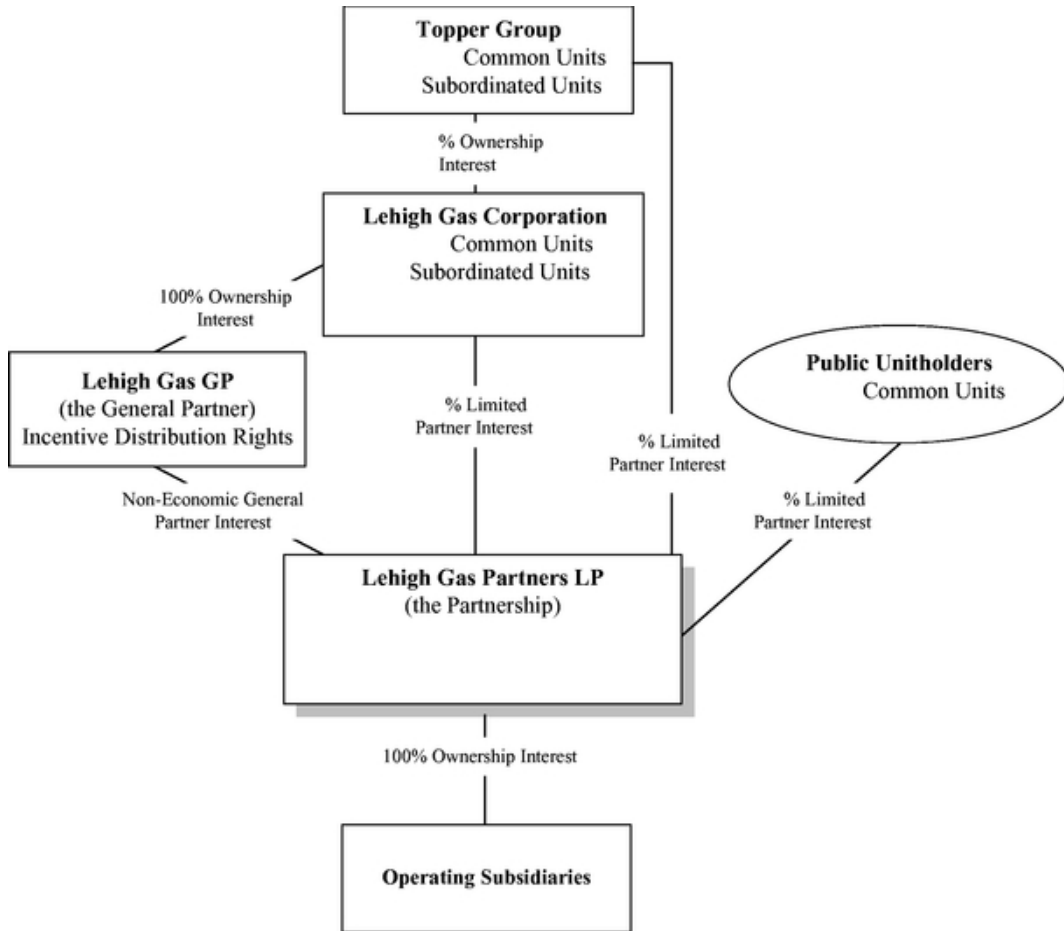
**Topper Group**
Common Units
Subordinated Units

% Ownership Interest

**Lehigh Gas Corporation**
Common Units
Subordinated Units

100% Ownership Interest

**Lehigh Gas GP**
(the General Partner)
Incentive Distribution Rights

% Limited Partner Interest

% Limited Partner Interest

**Public Unitholders**
Common Units

% Limited Partner Interest

Non-Economic General Partner Interest

**Lehigh Gas Partners LP**
(the Partnership)

100% Ownership Interest

**Operating Subsidiaries**